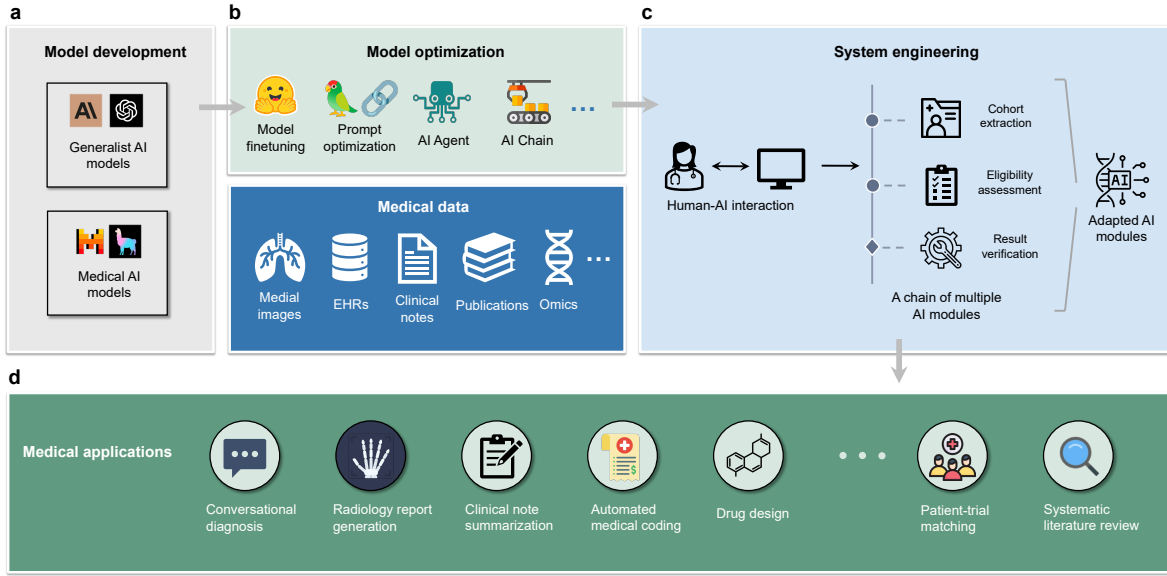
a

Model development

Generalist AI models

Medical AI models

b

Model optimization

Model finetuning

Prompt optimization

AI Agent

AI Chain

...

Medical data

Medial images

EHRs

Clinical notes

Publications

Omics

...

c

System engineering

Human-AI interaction

Cohort extraction

Eligibility assessment

Result verification

A chain of multiple AI modules

AI

Adapted AI modules

d

Medical applications

Conversational diagnosis

Radiology report generation

Clinical note summarization

Automated medical coding

Drug design

Patient-trial matching

Systematic literature review